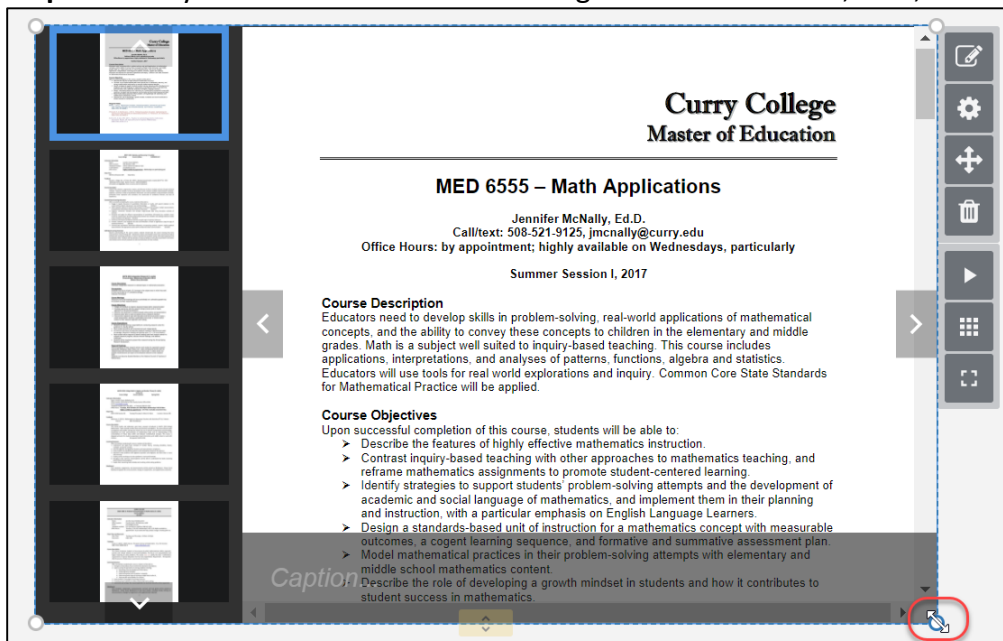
Curry College
Master of Education

MED 6555 – Math Applications

Jennifer McNally, Ed.D.
Call/text: 508-521-9125, jmcnally@curry.edu
Office Hours: by appointment; highly available on Wednesdays, particularly

Summer Session I, 2017

Course Description
Educators need to develop skills in problem-solving, real-world applications of mathematical concepts, and the ability to convey these concepts to children in the elementary and middle grades. Math is a subject well suited to inquiry-based teaching. This course includes applications, interpretations, and analyses of patterns, functions, algebra and statistics. Educators will use tools for real world explorations and inquiry. Common Core State Standards for Mathematical Practice will be applied.

Course Objectives
Upon successful completion of this course, students will be able to:
➢ Describe the features of highly effective mathematics instruction.
➢ Contrast inquiry-based teaching with other approaches to mathematics teaching, and reframe mathematics assignments to promote student-centered learning.
➢ Identify strategies to support students' problem-solving attempts and the development of academic and social language of mathematics, and implement them in their planning and instruction, with a particular emphasis on English Language Learners.
➢ Design a standards-based unit of instruction for a mathematics concept with measurable outcomes, a cogent learning sequence, and formative and summative assessment plan.
➢ Model mathematical practices in their problem-solving attempts with elementary and middle school mathematics content.
➢ Describe the role of developing a growth mindset in students and how it contributes to student success in mathematics.

Caption...